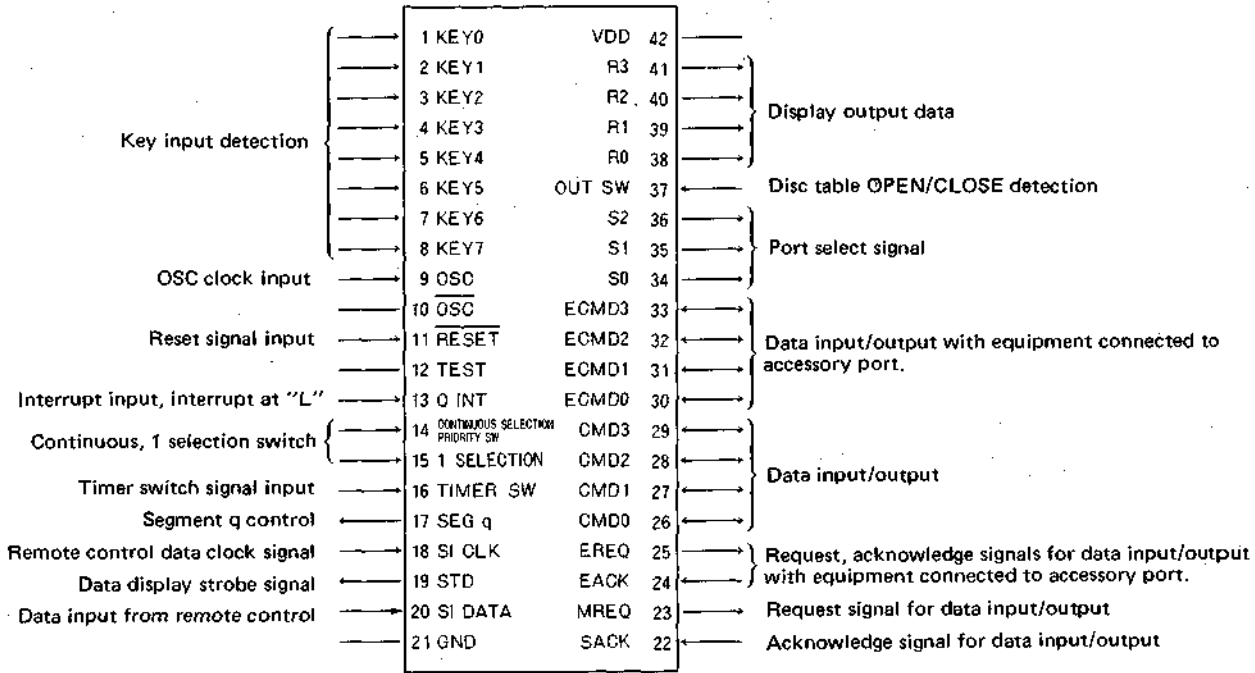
1 KEY0
2 KEY1
3 KEY2
4 KEY3
5 KEY4
6 KEY5
7 KEY6
8 KEY7
9 OSC
10 $\overline{OSC}$
11 $\overline{RESET}$
12 TEST
13 Q INT
14 CONTINUOUS SELECTION PRIORITY SW
15 1 SELECTION
16 TIMER SW
17 SEG q
18 SI CLK
19 STD
20 SI DATA
21 GND

VDD 42
R3 41
R2 40
R1 39
R0 38
OUT SW 37
S2 36
S1 35
S0 34
ECMD3 33
ECMD2 32
ECMD1 31
ECMD0 30
CMD3 29
CMD2 28
CMD1 27
CMD0 26
EREQ 25
EACK 24
MREQ 23
SACK 22

Key input detection
OSC clock input
Reset signal input
Interrupt input, interrupt at "L"
Continuous, 1 selection switch
Timer switch signal input
Segment q control
Remote control data clock signal
Data display strobe signal
Data input from remote control

Display output data
Disc table OPEN/CLOSE detection
Port select signal
Data input/output with equipment connected to accessory port.
Data input/output
Request, acknowledge signals for data input/output with equipment connected to accessory port.
Request signal for data input/output
Acknowledge signal for data input/output